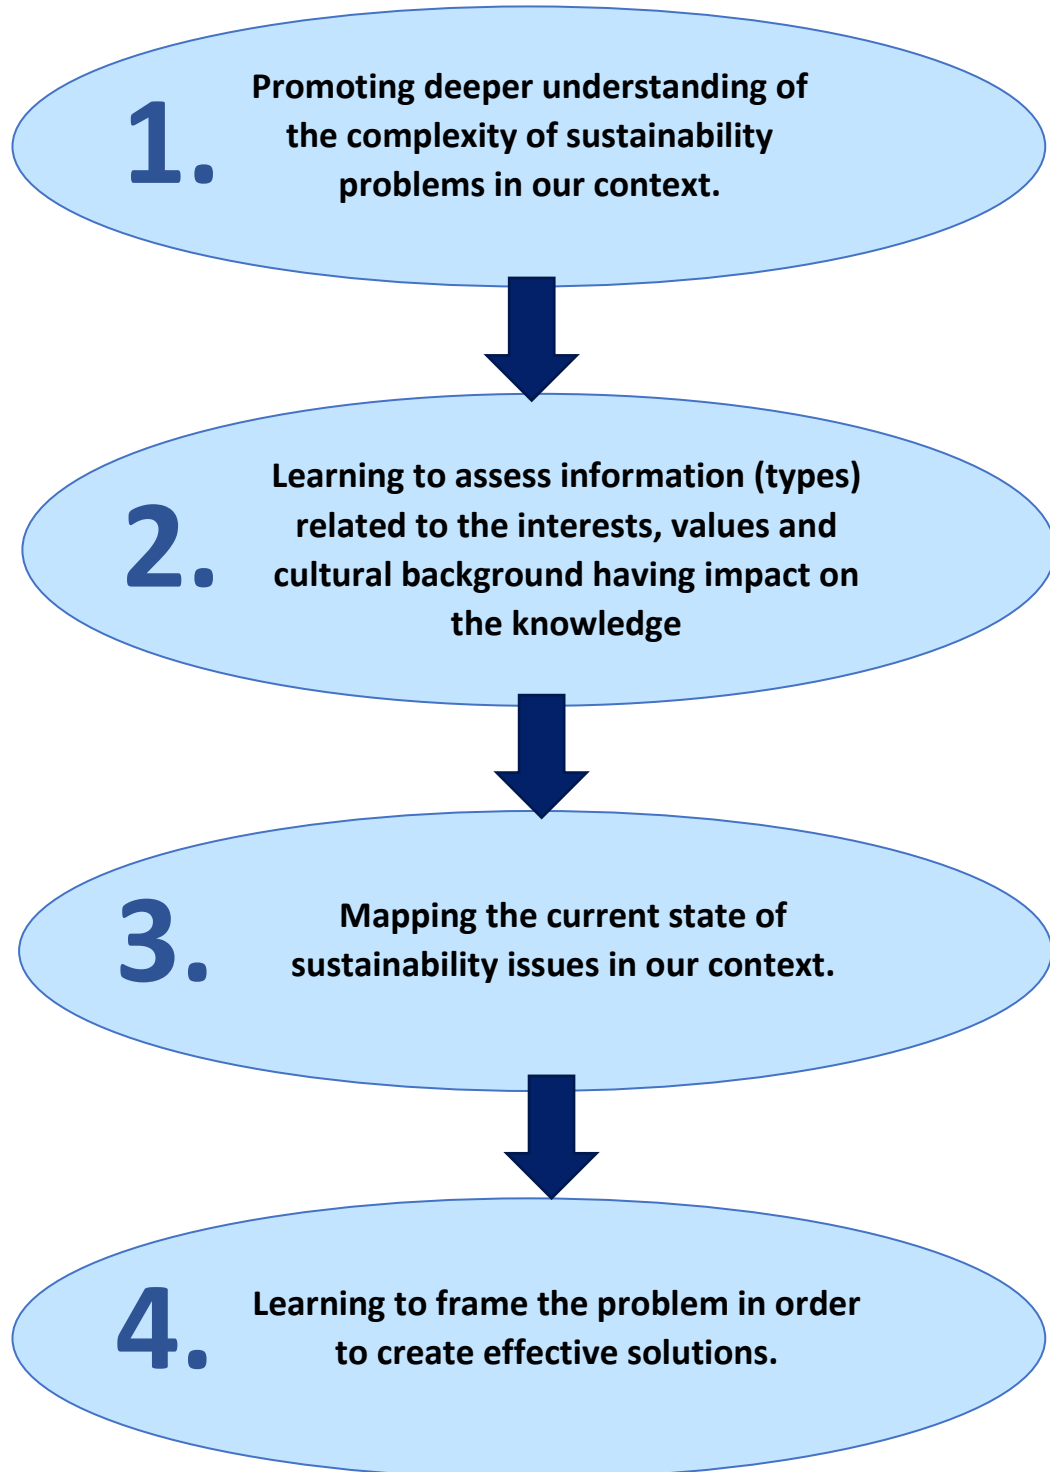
1. Promoting deeper understanding of the complexity of sustainability problems in our context.

2. Learning to assess information (types) related to the interests, values and cultural background having impact on the knowledge

3. Mapping the current state of sustainability issues in our context.

4. Learning to frame the problem in order to create effective solutions.